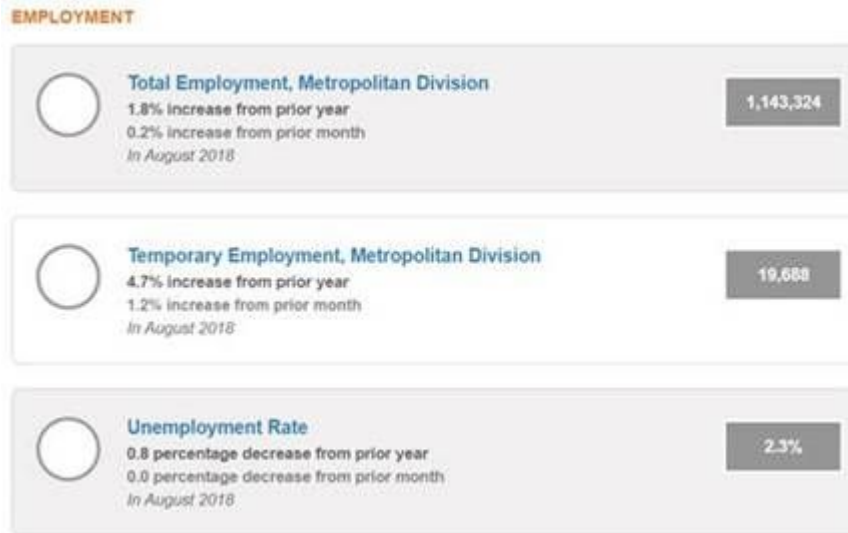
EMPLOYMENT

Total Employment, Metropolitan Division
1.8% increase from prior year
0.2% increase from prior month
In August 2018

1,143,324

Temporary Employment, Metropolitan Division
4.7% increase from prior year
1.2% increase from prior month
In August 2018

19,688

Unemployment Rate
0.8 percentage decrease from prior year
0.0 percentage decrease from prior month
In August 2018

2.3%